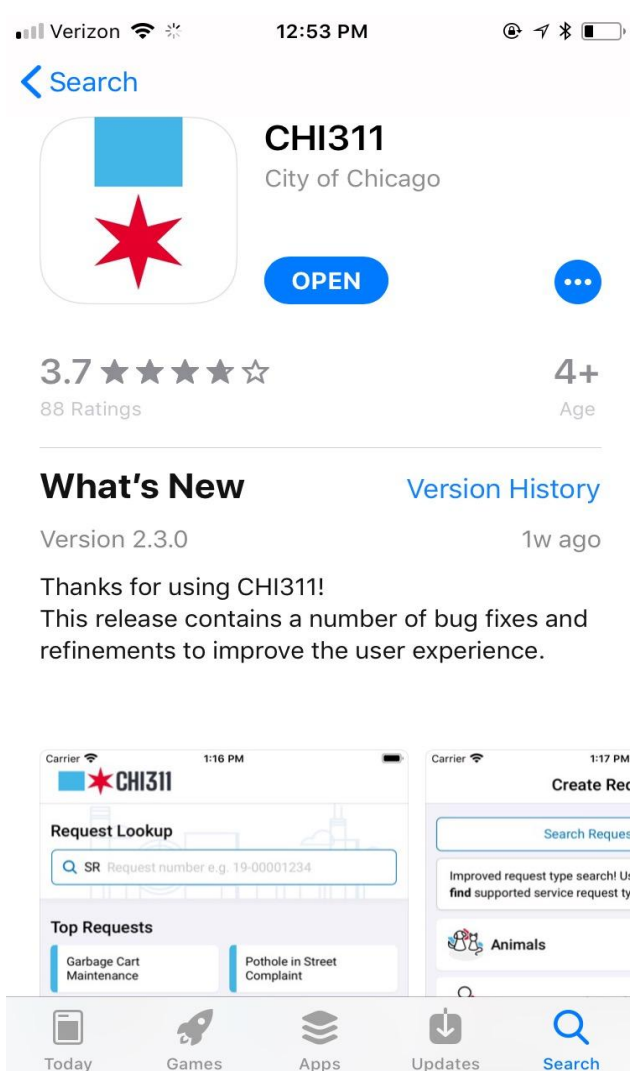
Verizon 12:53 PM

Search

CHI311
City of Chicago

OPEN

3.7 ★★★★☆
88 Ratings

4+
Age

What's New
Version History

Version 2.3.0
1w ago

Thanks for using CHI311!
This release contains a number of bug fixes and refinements to improve the user experience.

Carrier 1:16 PM
CHI311
Request Lookup
SR Request number e.g. 19-00001234
Top Requests
Garbage Cart Maintenance
Pothole in Street Complaint

Carrier 1:17 PM
Create Re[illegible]
Search Reques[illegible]
Improved request type search! U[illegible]
find supported service request ty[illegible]
Animals

Today
Games
Apps
Updates
Search